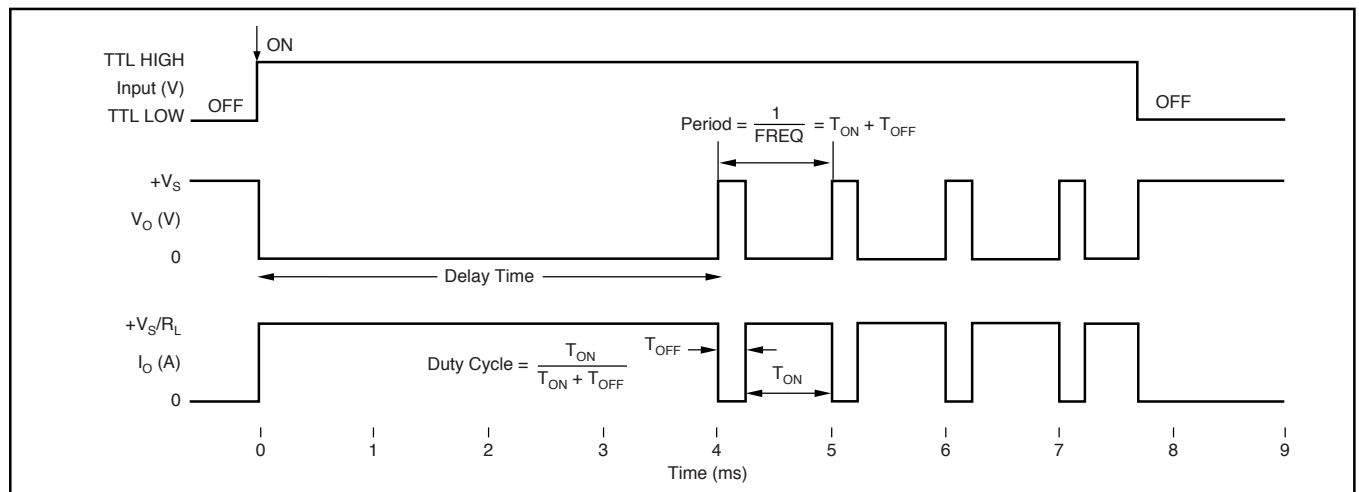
TTL HIGH
Input (V)
TTL LOW
OFF
ON
OFF

Period = $\frac{1}{FREQ}$ = $T_{ON}$ + $T_{OFF}$

+$V_S$
$V_O$ (V)
0

Delay Time

+$V_S/R_L$
$I_O$ (A)
0

Duty Cycle = $\frac{T_{ON}}{T_{ON} + T_{OFF}}$

$T_{OFF}$
$T_{ON}$

0 1 2 3 4 5 6 7 8 9
Time (ms)